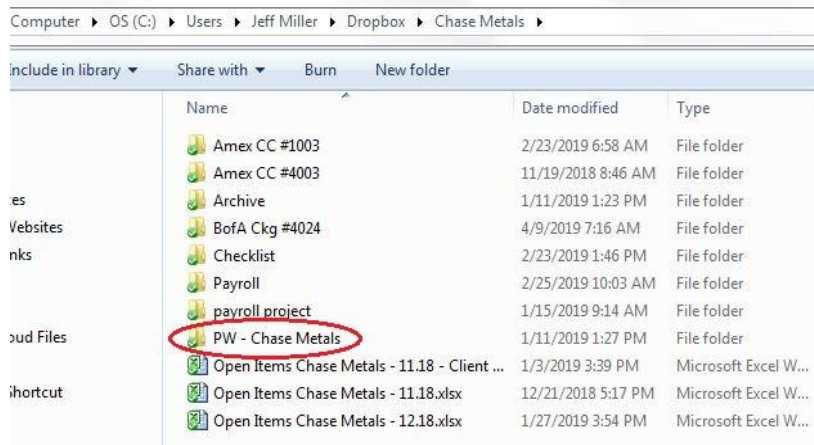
Computer ▸ OS (C:) ▸ Users ▸ Jeff Miller ▸ Dropbox ▸ Chase Metals ▸

Include in library ▾ Share with ▾ Burn New folder

| | Name | Date modified | Type |
|---|---|---|---|
| | Amex CC #1003 | 2/23/2019 6:58 AM | File folder |
| | Amex CC #4003 | 11/19/2018 8:46 AM | File folder |
| es | Archive | 1/11/2019 1:23 PM | File folder |
| Websites | BofA Ckg #4024 | 4/9/2019 7:16 AM | File folder |
| nks | Checklist | 2/23/2019 1:46 PM | File folder |
| | Payroll | 2/25/2019 10:03 AM | File folder |
| | payroll project | 1/15/2019 9:14 AM | File folder |
| oud Files | PW - Chase Metals | 1/11/2019 1:27 PM | File folder |
| | Open Items Chase Metals - 11.18 - Client ... | 1/3/2019 3:39 PM | Microsoft Excel W... |
| Shortcut | Open Items Chase Metals - 11.18.xlsx | 12/21/2018 5:17 PM | Microsoft Excel W... |
| | Open Items Chase Metals - 12.18.xlsx | 1/27/2019 3:54 PM | Microsoft Excel W... |